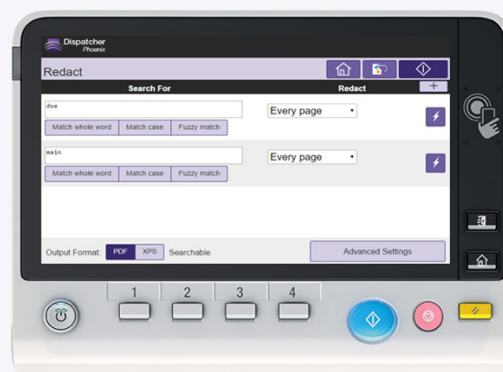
Dispatcher
Phoenix

Redact

Search For

Redact

+

doe

Match whole word
Match case
Fuzzy match

Every page

main

Match whole word
Match case
Fuzzy match

Every page

Output Format:
PDF
XPS
Searchable

Advanced Settings

1
2
3
4